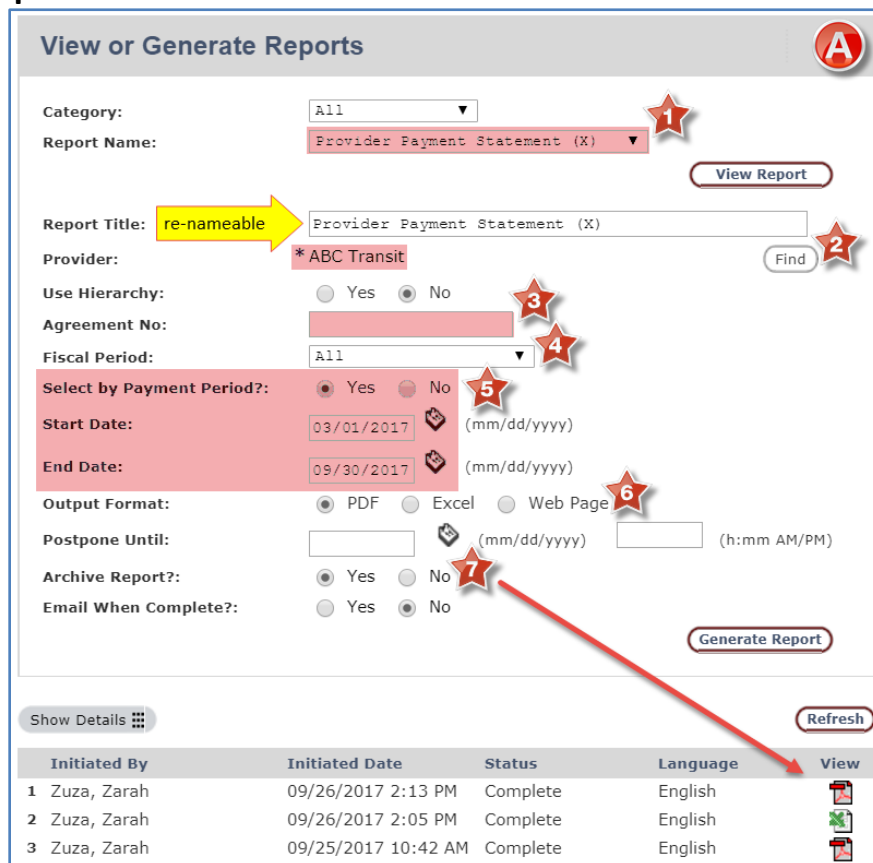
View or Generate Reports

A

Category: All

Report Name: Provider Payment Statement (X)

1

View Report

Report Title: re-nameable Provider Payment Statement (X)

Provider: * ABC Transit

Find

2

Use Hierarchy: Yes No

3

Agreement No:

4

Fiscal Period: All

Select by Payment Period?: Yes No

5

Start Date: 03/01/2017 (mm/dd/yyyy)

End Date: 09/30/2017 (mm/dd/yyyy)

6

Output Format: PDF Excel Web Page

Postpone Until: (mm/dd/yyyy) (h:mm AM/PM)

7

Archive Report?: Yes No

Email When Complete?: Yes No

Generate Report

Show Details

Refresh

| | Initiated By | Initiated Date | Status | Language | View |
|---|---|---|---|---|---|
| 1 | Zuza, Zarah | 09/26/2017 2:13 PM | Complete | English | |
| 2 | Zuza, Zarah | 09/26/2017 2:05 PM | Complete | English | |
| 3 | Zuza, Zarah | 09/25/2017 10:42 AM | Complete | English | |